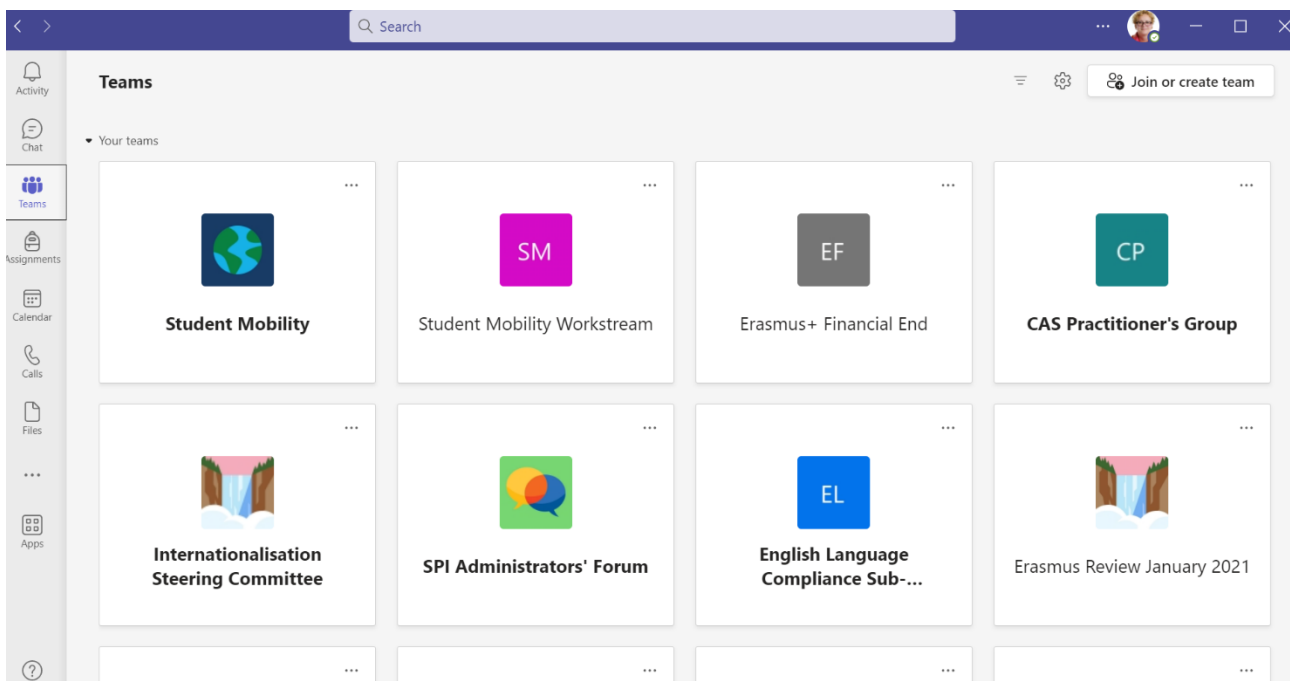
Search

Activity
Chat
Teams
Assignments
Calendar
Calls
Files
...
Apps

Teams

Join or create team

Your teams

...
Student Mobility

...
SM
Student Mobility Workstream

...
EF
Erasmus+ Financial End

...
CP
CAS Practitioner's Group

...
Internationalisation Steering Committee

...
SPI Administrators' Forum

...
EL
English Language Compliance Sub-...

...
Erasmus Review January 2021

...
...
...
...